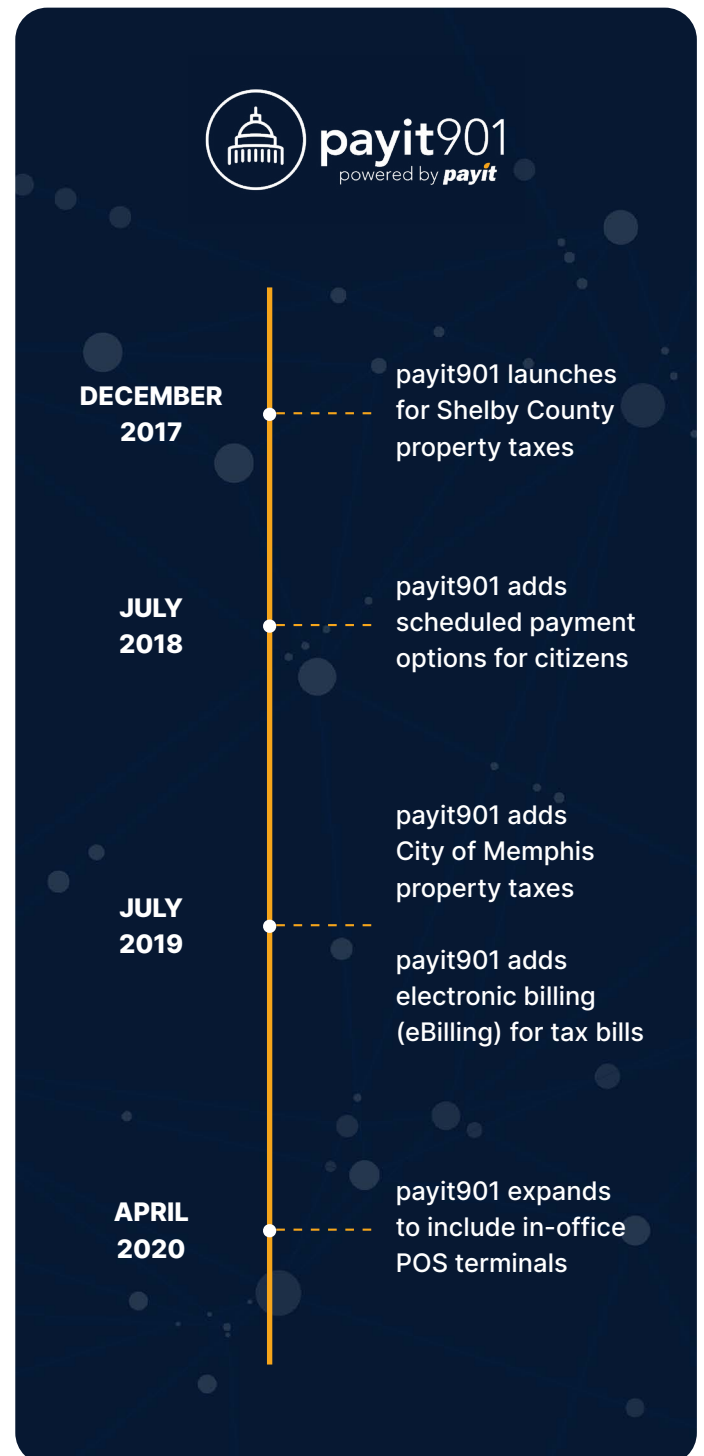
payit901
powered by payit

DECEMBER 2017

payit901 launches for Shelby County property taxes

JULY 2018

payit901 adds scheduled payment options for citizens

JULY 2019

payit901 adds City of Memphis property taxes

payit901 adds electronic billing (eBilling) for tax bills

APRIL 2020

payit901 expands to include in-office POS terminals